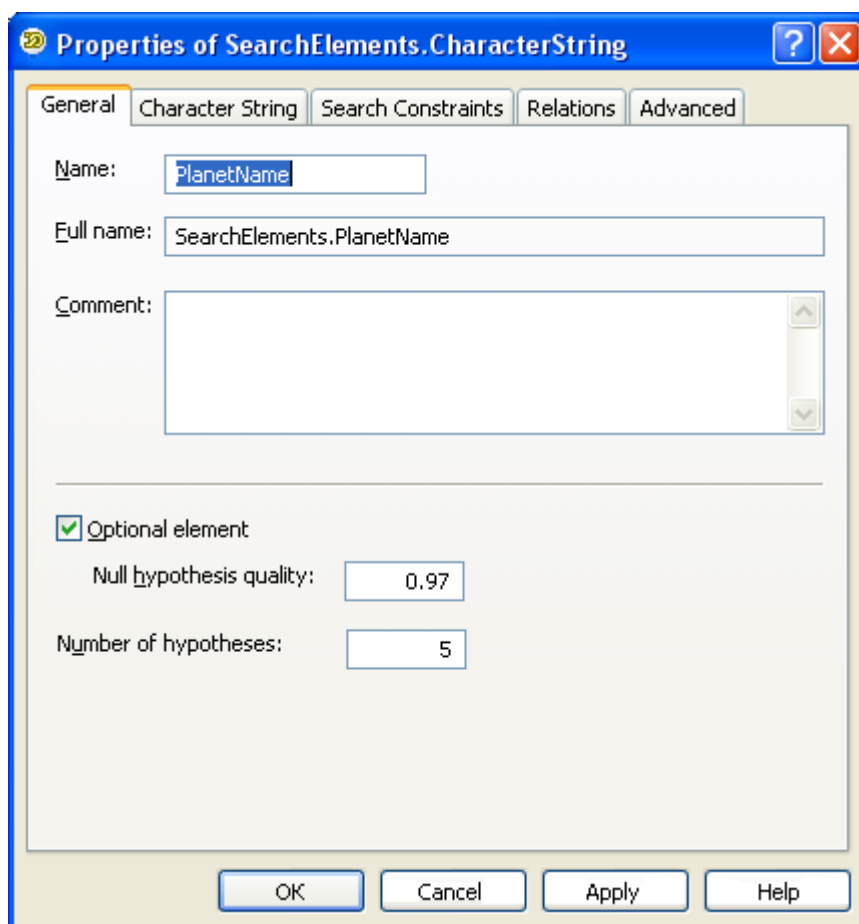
Properties of SearchElements.CharacterString

General | Character String | Search Constraints | Relations | Advanced

Name: PlanetName

Full name: SearchElements.PlanetName

Comment:

Optional element

Null hypothesis quality: 0.97

Number of hypotheses: 5

OK | Cancel | Apply | Help